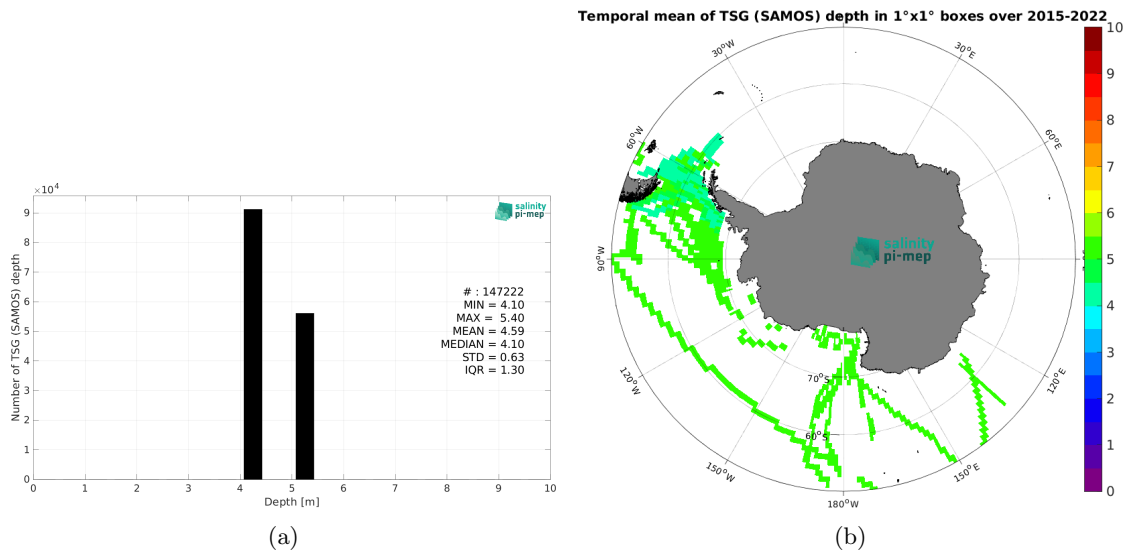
$\times 10^4$
9
8
7
6
5
4
3
2
1
0

Number of TSG (SAMOS) depth

salinity pi-mep

# : 147222
MIN = 4.10
MAX = 5.40
MEAN = 4.59
MEDIAN = 4.10
STD = 0.63
IQR = 1.30

0 1 2 3 4 5 6 7 8 9 10
Depth [m]

(a)

Temporal mean of TSG (SAMOS) depth in 1°x1° boxes over 2015-2022

30°W
30°E
60°W
60°E
90°W
90°E
120°W
120°E
150°W
150°E
180°W
70°S
60°S

salinity pi-mep

10
9
8
7
6
5
4
3
2
1
0

(b)